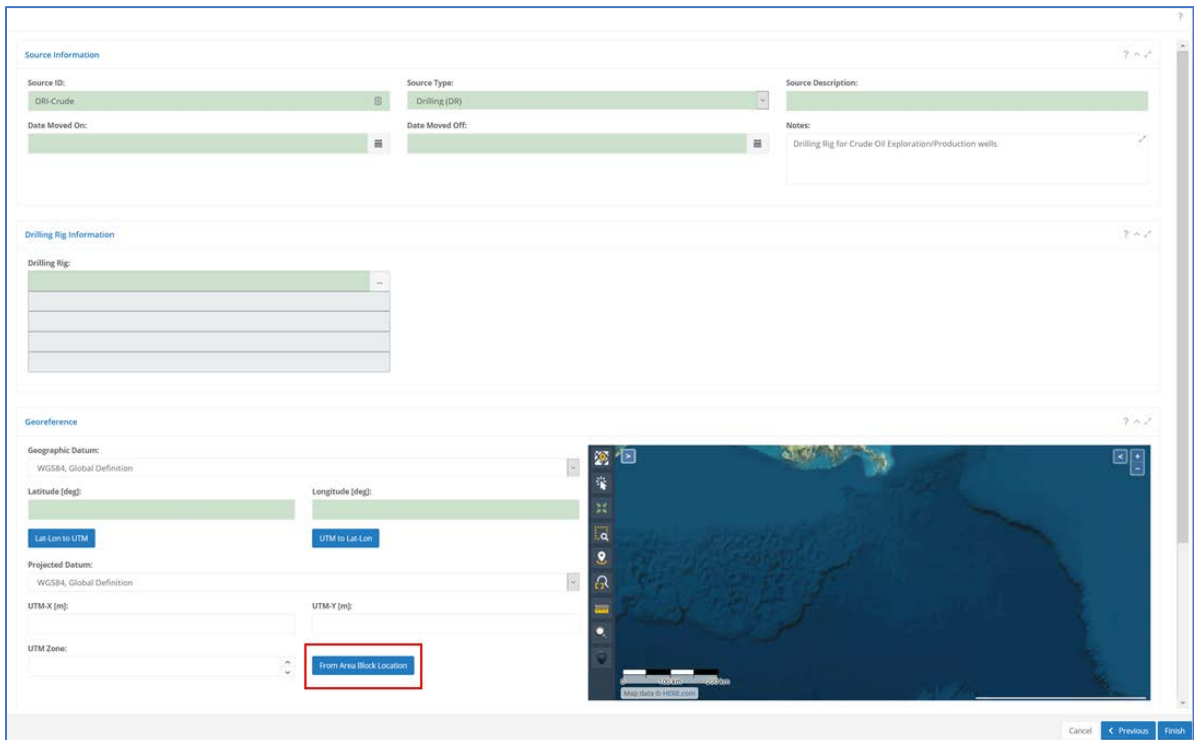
Source Information

Source ID:
DRI-Crude

Source Type:
Drilling (DR)

Source Description:

Date Moved On:

Date Moved Off:

Notes:
Drilling Rig for Crude Oil Exploration/Production wells

Drilling Rig Information

Drilling Rig:

Georeference

Geographic Datum:
WGS84, Global Definition

Latitude [deg]:

Longitude [deg]:

Lat-Lon to UTM

UTM to Lat-Lon

Projected Datum:
WGS84, Global Definition

UTM-X [m]:

UTM-Y [m]:

UTM Zone:

From Area Block Location

Map data © HERE.com

Cancel
< Previous
Finish